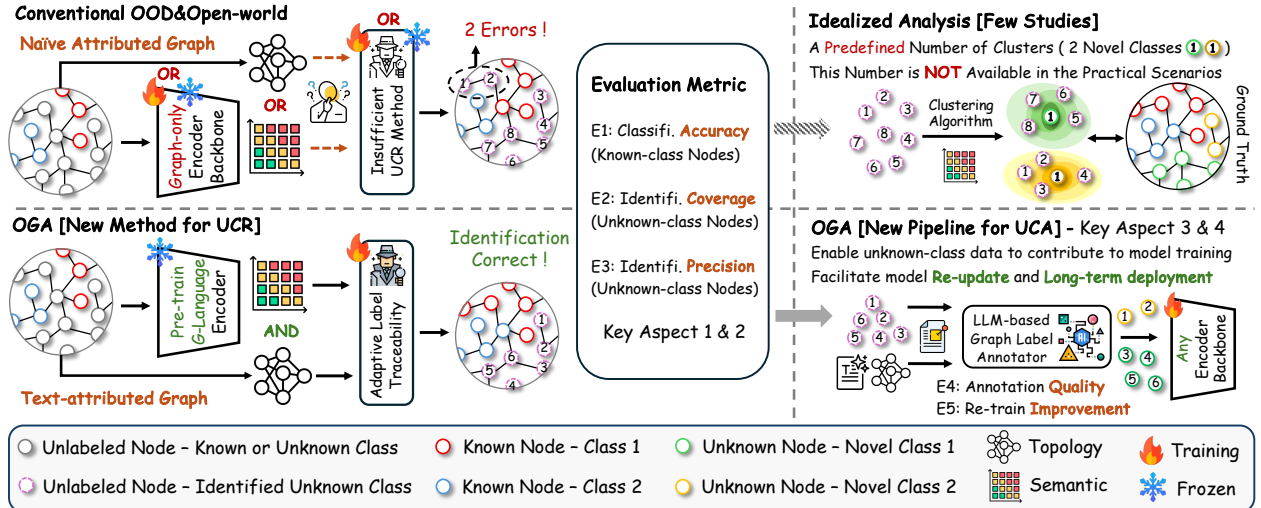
Conventional OOD&Open-world

Naïve Attributed Graph

OR

Graph-only Encoder Backbone

OR

OR

Insufficient UCR Method

2 Errors !

1 2 3 4 5 6 7 8

Evaluation Metric

E1: Classifi. Accuracy (Known-class Nodes)

E2: Identifi. Coverage (Unknown-class Nodes)

E3: Identifi. Precision (Unknown-class Nodes)

Key Aspect 1 & 2

Idealized Analysis [Few Studies]

A Predefined Number of Clusters ( 2 Novel Classes 1 1 )

This Number is NOT Available in the Practical Scenarios

Clustering Algorithm

1 2 3 4 5 6 7 8

Ground Truth

OGA [New Method for UCR]

Pre-train G-Language Encoder

AND

Adaptive Label Traceability

Identification Correct !

Text-attributed Graph

OGA [New Pipeline for UCA] - Key Aspect 3 & 4

Enable unknown-class data to contribute to model training

Facilitate model Re-update and Long-term deployment

LLM-based Graph Label Annotator

1 2 3 4 5 6

E4: Annotation Quality

E5: Re-train Improvement

Any Encoder Backbone

Unlabeled Node – Known or Unknown Class

Known Node – Class 1

Unknown Node – Novel Class 1

Topology

Training

Unlabeled Node – Identified Unknown Class

Known Node – Class 2

Unknown Node – Novel Class 2

Semantic

Frozen